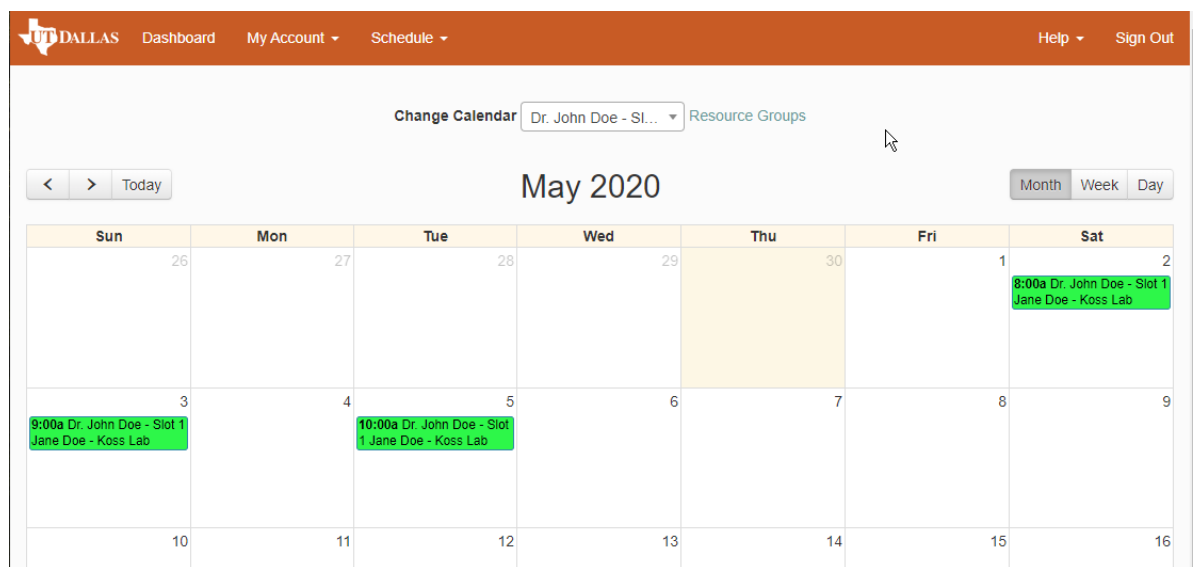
UT DALLAS Dashboard My Account ▾ Schedule ▾ Help ▾ Sign Out

Change Calendar Dr. John Doe - Sl... Resource Groups

< > Today

May 2020

Month Week Day

| Sun | Mon | Tue | Wed | Thu | Fri | Sat |
|---|---|---|---|---|---|---|
| 26 | 27 | 28 | 29 | 30 | 1 | 2 **8:00a** Dr. John Doe - Slot 1 Jane Doe - Koss Lab |
| 3 **9:00a** Dr. John Doe - Slot 1 Jane Doe - Koss Lab | 4 | 5 **10:00a** Dr. John Doe - Slot 1 Jane Doe - Koss Lab | 6 | 7 | 8 | 9 |
| 10 | 11 | 12 | 13 | 14 | 15 | 16 |